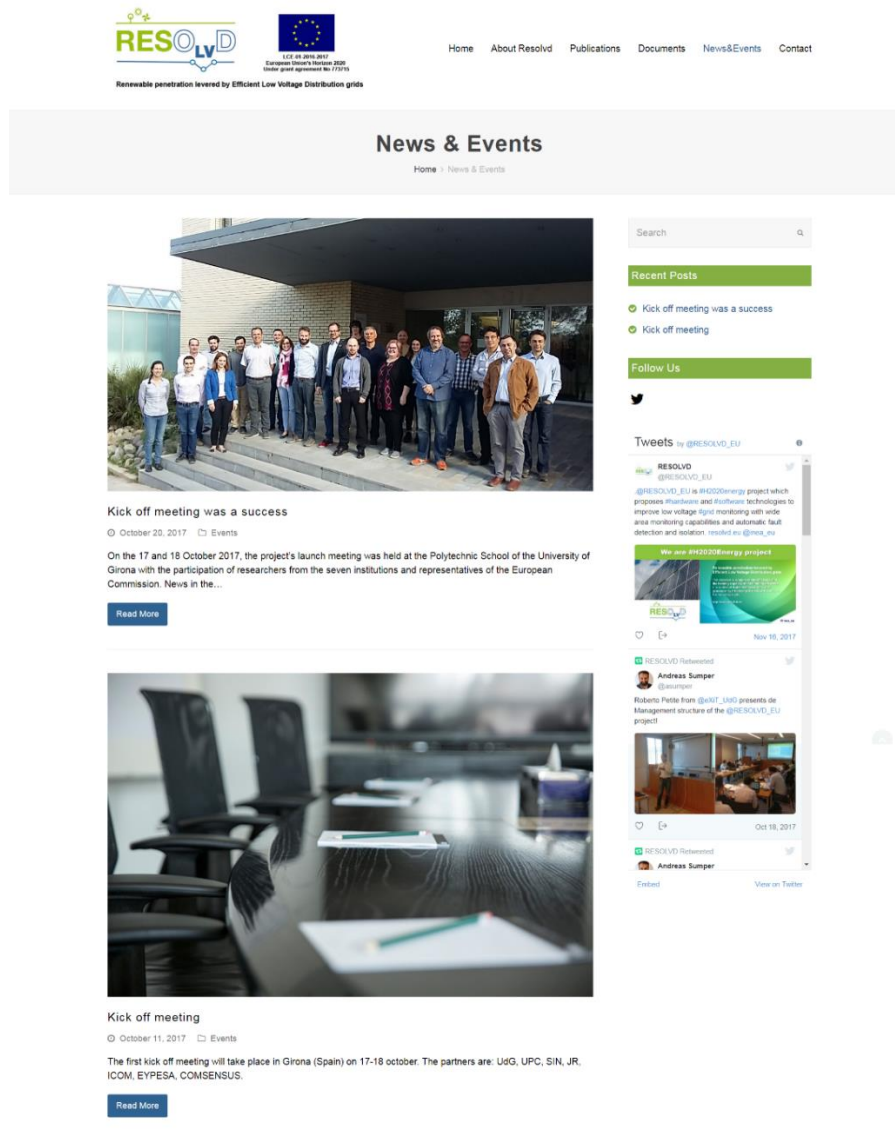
RESOLVD

LCE-01-2016-2017
European Union's Horizon 2020
Under grant agreement No 773715

Renewable penetration levered by Efficient Low Voltage Distribution grids

Home About Resolvd Publications Documents News&Events Contact

News & Events

Home › News & Events

Kick off meeting was a success

October 20, 2017 Events

On the 17 and 18 October 2017, the project's launch meeting was held at the Polytechnic School of the University of Girona with the participation of researchers from the seven institutions and representatives of the European Commission. News in the...

Read More

Kick off meeting

October 11, 2017 Events

The first kick off meeting will take place in Girona (Spain) on 17-18 october. The partners are: UdG, UPC, SIN, JR, ICOM, EYPESA, COMSENSUS.

Read More

Search

Recent Posts

Kick off meeting was a success

Kick off meeting

Follow Us

Tweets by @RESOLVD_EU

RESOLVD
@RESOLVD_EU

.@RESOLVD_EU is #H2020energy project which proposes #hardware and #software technologies to improve low voltage #grid monitoring with wide area monitoring capabilities and automatic fault detection and isolation. resolvd.eu @inea_eu

We are #H2020Energy project

Nov 16, 2017

RESOLVD Retweeted

Andreas Sumper
@asumper

Roberto Petite from @eXiT_UdG presents de Management structure of the @RESOLVD_EU project!

Oct 18, 2017

RESOLVD Retweeted

Andreas Sumper

Embed View on Twitter